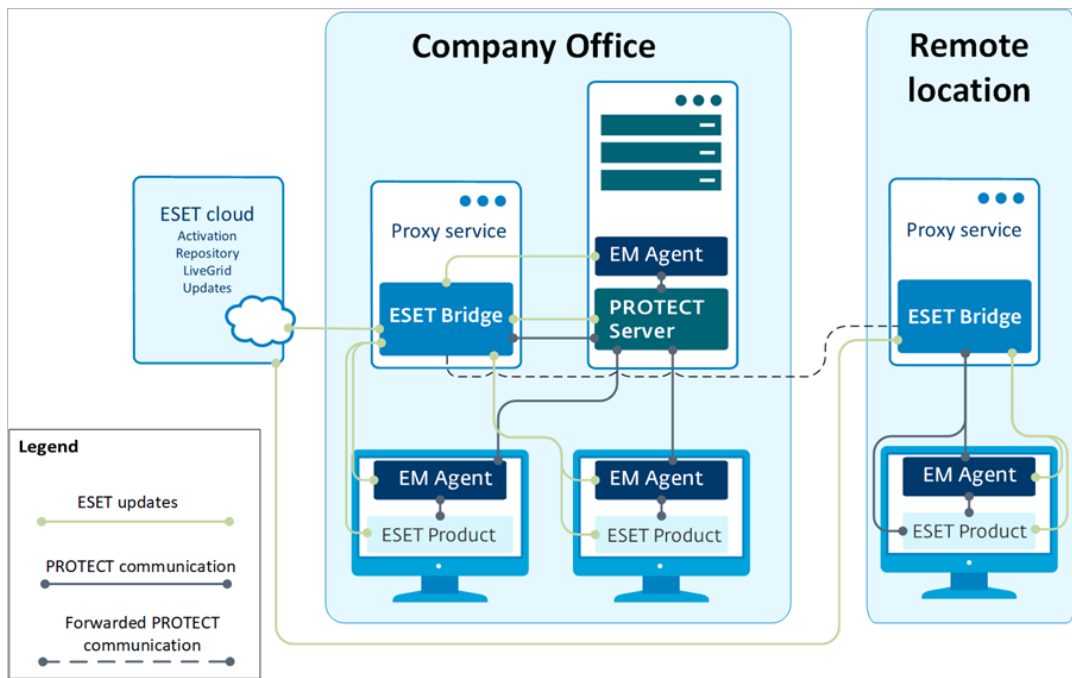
Company Office

Remote location

ESET cloud
Activation
Repository
LiveGrid
Updates

Proxy service

ESET Bridge

EM Agent

PROTECT Server

Proxy service

ESET Bridge

EM Agent

ESET Product

EM Agent

ESET Product

EM Agent

ESET Product

Legend

ESET updates

PROTECT communication

Forwarded PROTECT communication